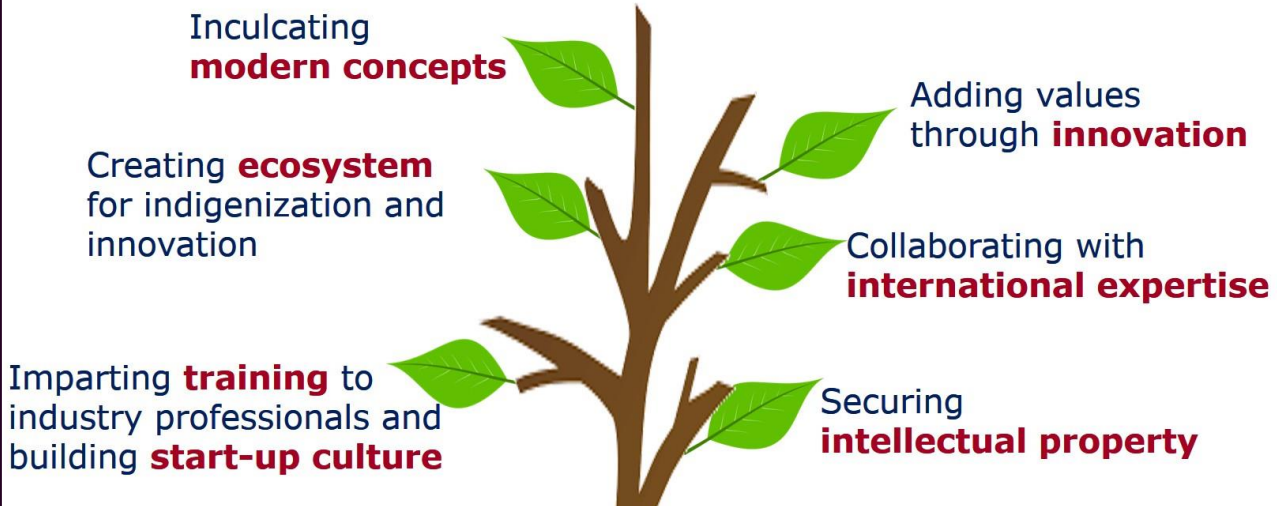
Inculcating modern concepts

Adding values through innovation

Creating ecosystem for indigenization and innovation

Collaborating with international expertise

Imparting training to industry professionals and building start-up culture

Securing intellectual property